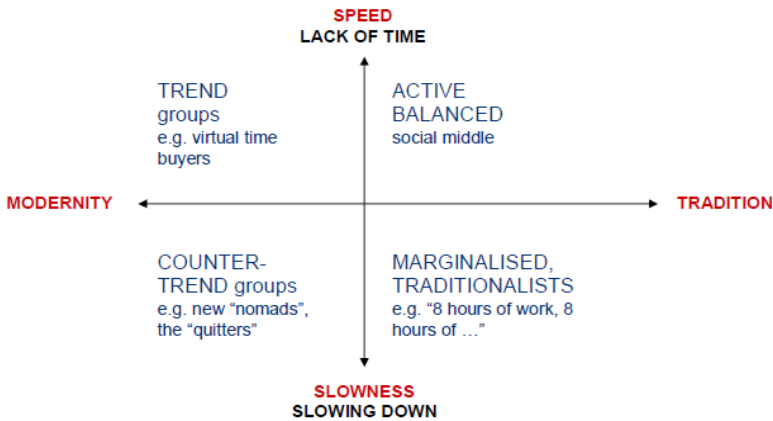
SPEED
LACK OF TIME

TREND groups
e.g. virtual time buyers

ACTIVE BALANCED
social middle

MODERNITY

TRADITION

COUNTER-TREND groups
e.g. new "nomads", the "quitters"

MARGINALISED, TRADITIONALISTS
e.g. "8 hours of work, 8 hours of …"

SLOWNESS
SLOWING DOWN